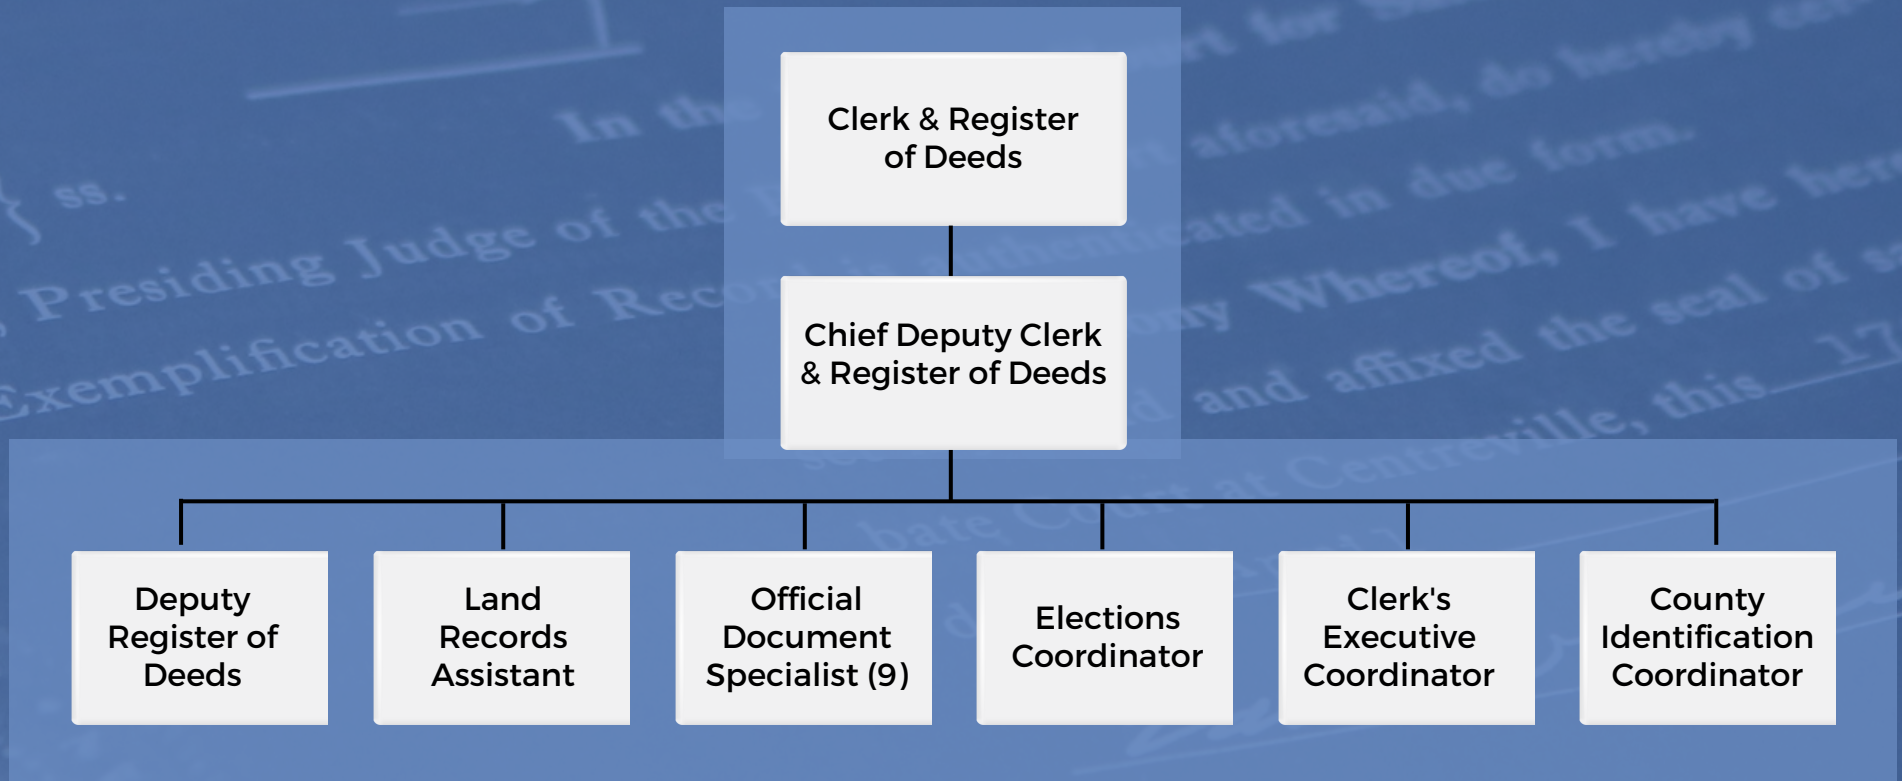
Clerk & Register of Deeds

Chief Deputy Clerk & Register of Deeds

Deputy Register of Deeds

Land Records Assistant

Official Document Specialist (9)

Elections Coordinator

Clerk's Executive Coordinator

County Identification Coordinator